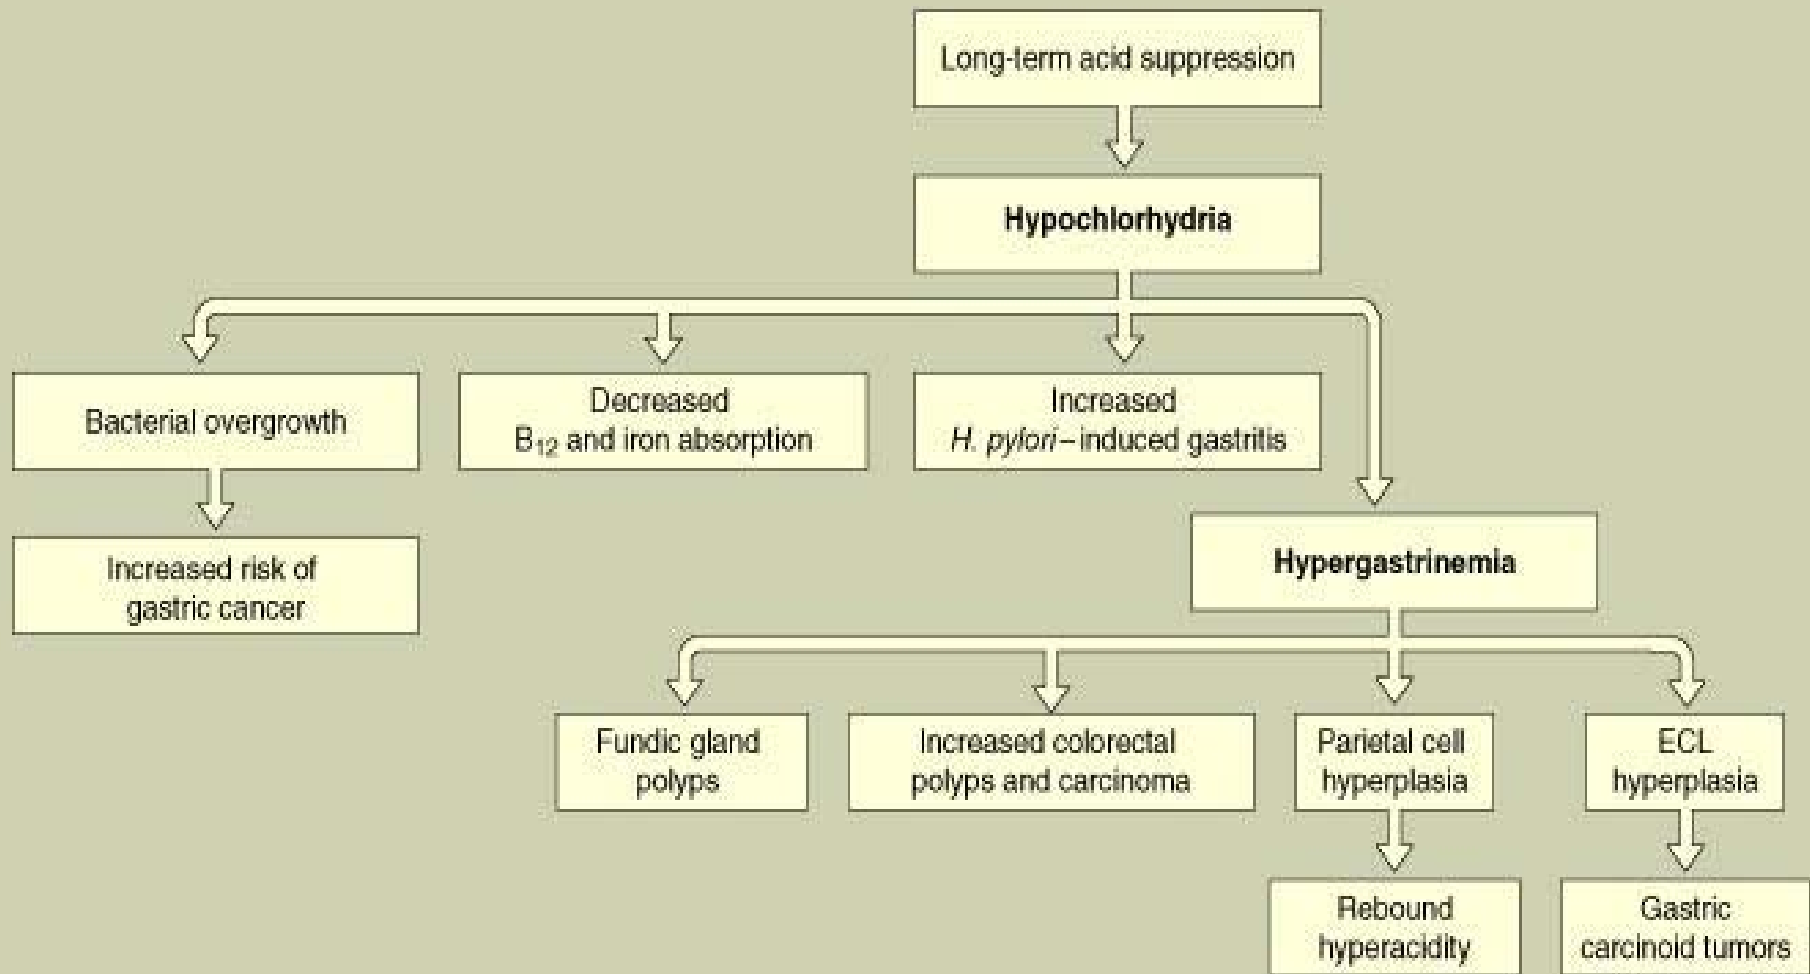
Long-term acid suppression

Hypochlorhydria

Bacterial overgrowth

Decreased $B_{12}$ and iron absorption

Increased H. pylori–induced gastritis

Increased risk of gastric cancer

Hypergastrinemia

Fundic gland polyps

Increased colorectal polyps and carcinoma

Parietal cell hyperplasia

ECL hyperplasia

Rebound hyperacidity

Gastric carcinoid tumors